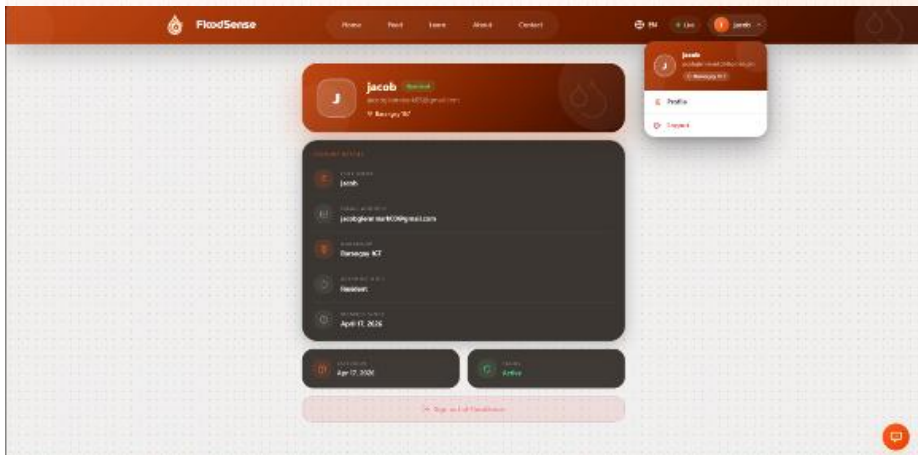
FloodSense

Home Feed Learn About Contact

PH Live J Jacob

jacob
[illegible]
Barangay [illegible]

Profile

Logout

J

jacob Resident
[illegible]
Barangay 167

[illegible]

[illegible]
Jacob

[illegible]
jacobglenn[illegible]@gmail.com

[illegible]
Barangay 167

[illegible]
Resident

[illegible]
April 17, 2026

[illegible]
Apr 17, 2026

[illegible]
Active

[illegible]